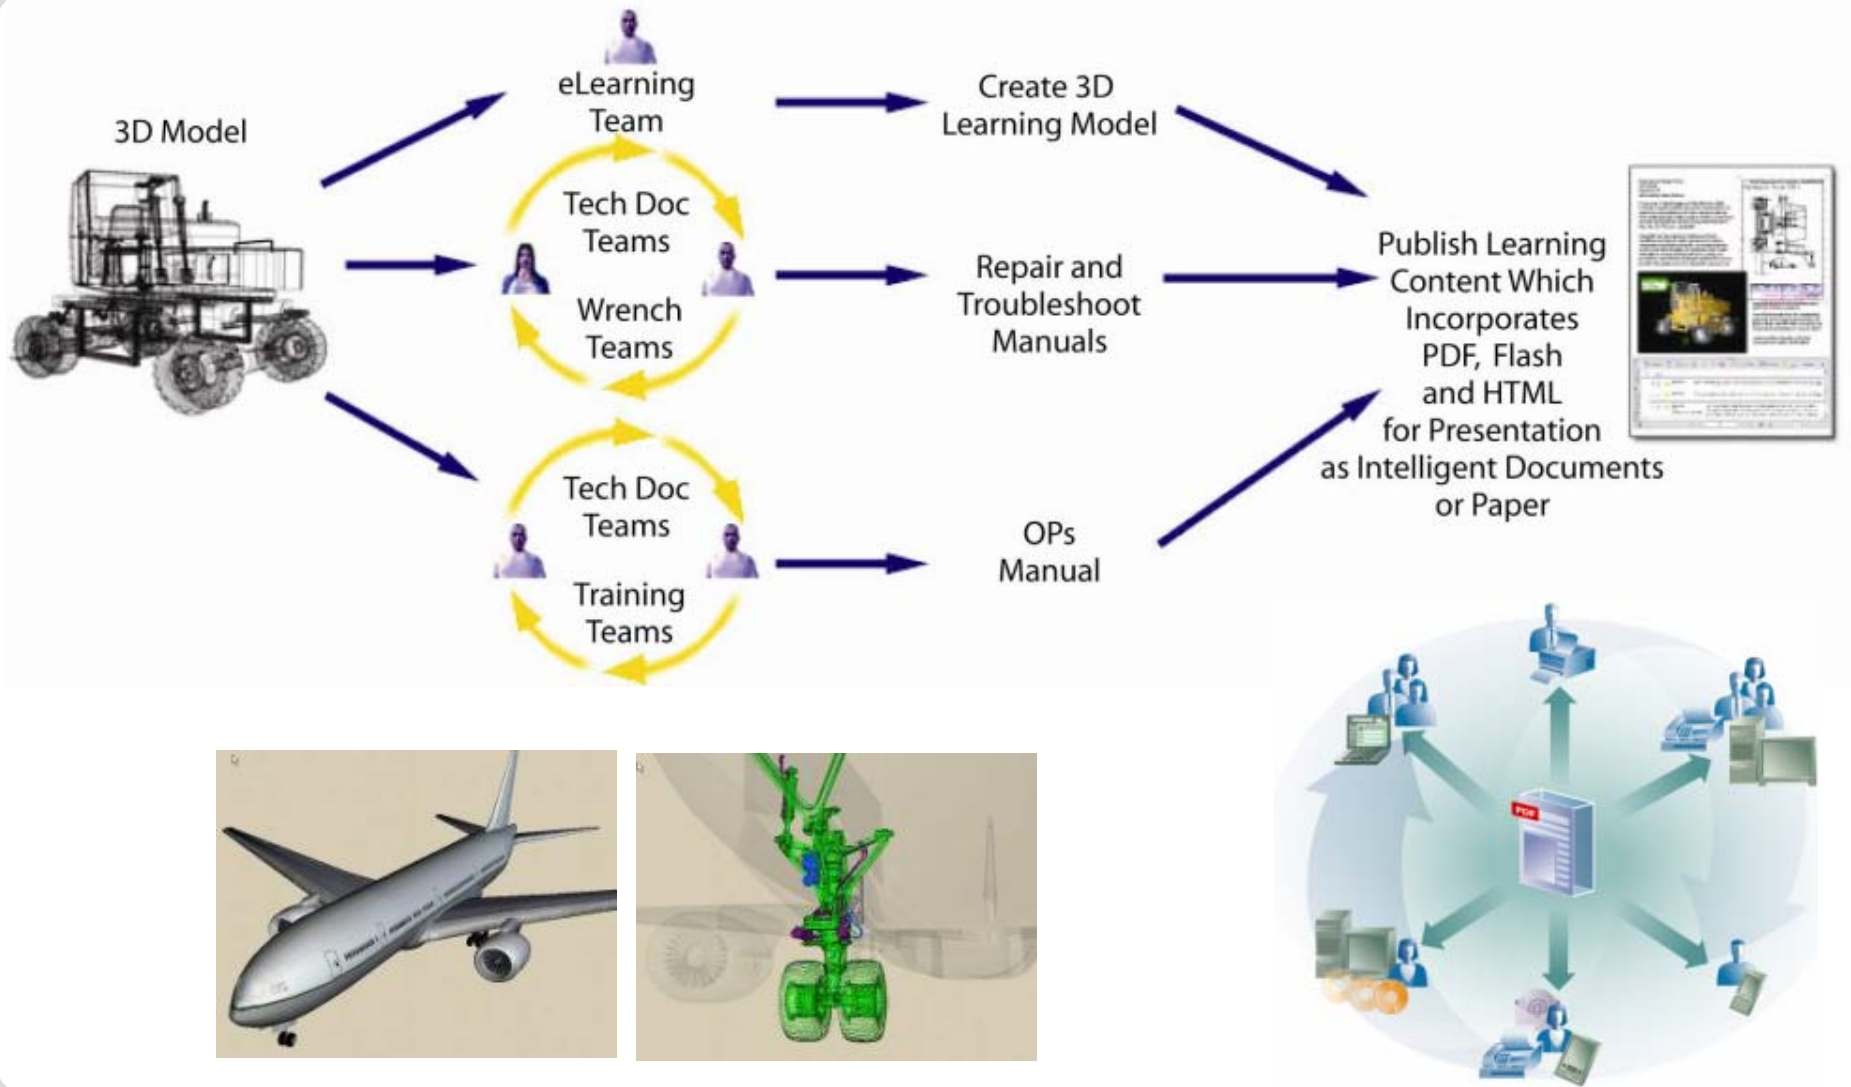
3D Model

eLearning Team

Tech Doc Teams

Wrench Teams

Tech Doc Teams

Training Teams

Create 3D Learning Model

Repair and Troubleshoot Manuals

OPs Manual

Publish Learning Content Which Incorporates PDF, Flash and HTML for Presentation as Intelligent Documents or Paper

PDF